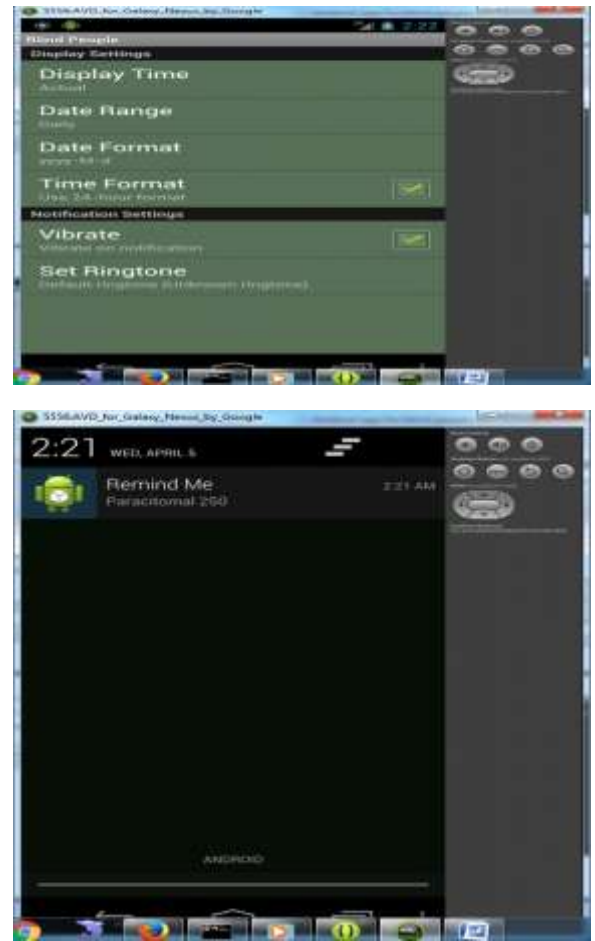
5556:AVD_for_Galaxy_Nexus_by_Google

2:22

Blind People

Display Settings

Display Time

Actual

Date Range

Daily

Date Format

yyyy-M-d

Time Format

Use 24-hour format

Notification Settings

Vibrate

Vibrate on notification

Set Ringtone

Default ringtone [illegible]

5556:AVD_for_Galaxy_Nexus_by_Google

2:21 WED, APRIL 5

Remind Me

Paracitomal 250

2:21 AM

ANDROID